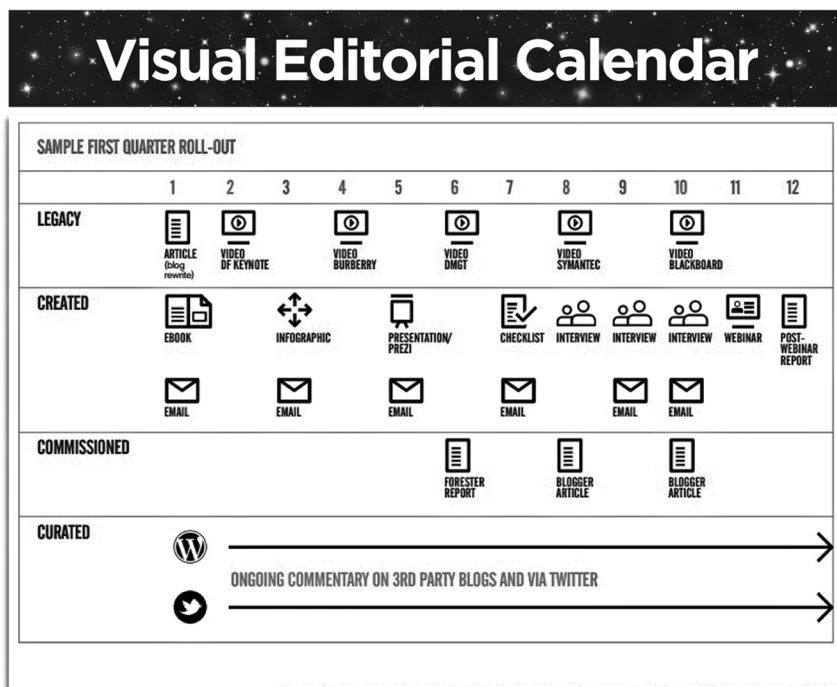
Visual Editorial Calendar

SAMPLE FIRST QUARTER ROLL-OUT

| | 1 | 2 | 3 | 4 | 5 | 6 | 7 | 8 | 9 | 10 | 11 | 12 |
|---|---|---|---|---|---|---|---|---|---|---|---|---|
| LEGACY | ARTICLE (blog rewrite) | VIDEO OF KEYNOTE | | VIDEO BURBERRY | | VIDEO DMGT | | VIDEO SYMANTEC | | VIDEO BLACKBOARD | | |
| CREATED | EBOOK EMAIL | | INFOGRAPHIC EMAIL | | PRESENTATION/ PREZI EMAIL | | CHECKLIST EMAIL | INTERVIEW | INTERVIEW EMAIL | INTERVIEW EMAIL | WEBINAR | POST-WEBINAR REPORT |
| COMMISSIONED | | | | | | FORESTER REPORT | | BLOGGER ARTICLE | | BLOGGER ARTICLE | | |
| CURATED | ONGOING COMMENTARY ON 3RD PARTY BLOGS AND VIA TWITTER | | | | | | | | | | | |